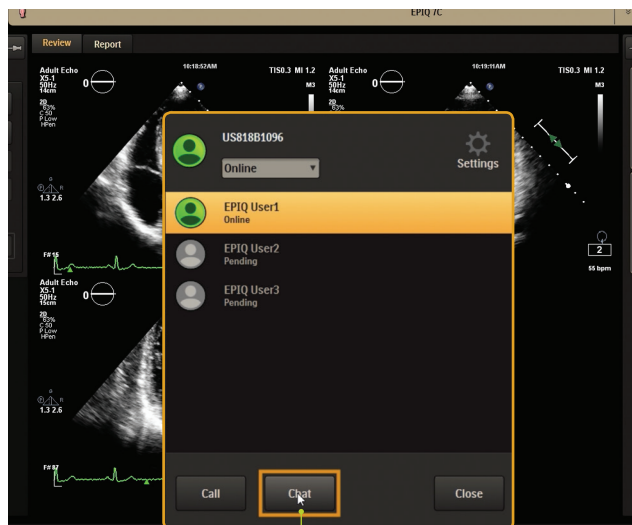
EPIQ 7C

Review
Report

10:18:52AM
TIS0.3 MI 1.2
Adult Echo
X5-1
50Hz
14cm
2D
63%
C 50
P Low
HPen
M3

10:19:11AM
TIS0.3 MI 1.2
Adult Echo
X5-1
50Hz
14cm
2D
63%
M3

1.3 2.6
F# 16

Adult Echo
X5-1
50Hz
15cm
2D
63%
C 50
P Low
HPen

1.3 2.6
F# 87

2
55 bpm

US818B1096
Online
Settings

EPIQ User1
Online
EPIQ User2
Pending
EPIQ User3
Pending

Call
Chat
Close